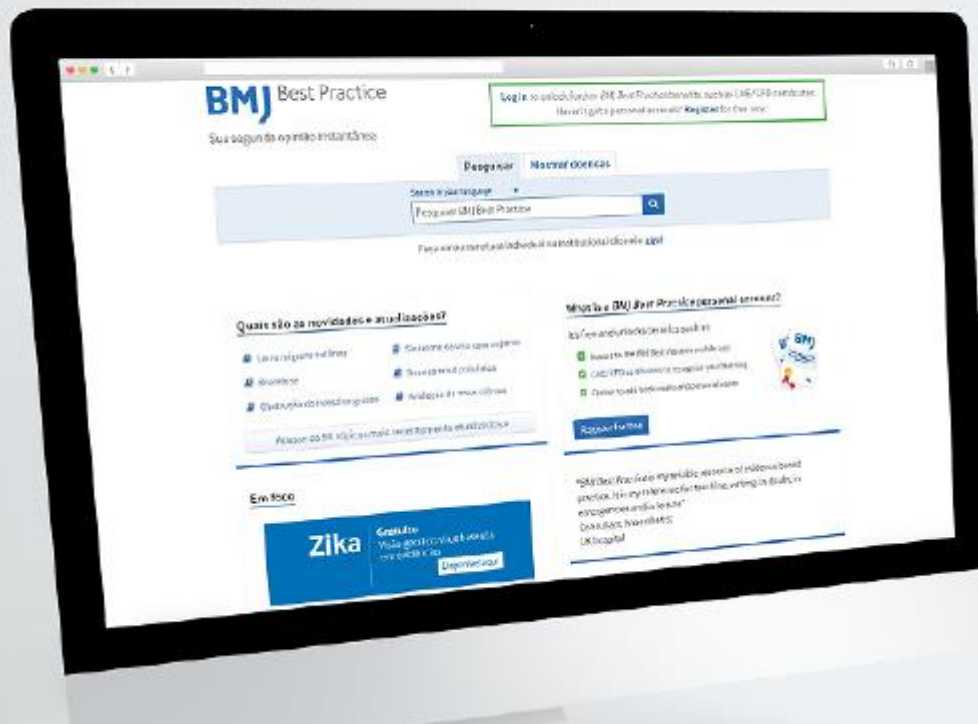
BMJ Best Practice

Sua segunda opinião instantânea

Login to unlock further BMJ Best Practice benefits, such as CME/CPD certificates. Haven't got a personal account? Register for free now

Pesquisar Mostrar doenças

Search in your language

Pesquisar BMJ Best Practice

Faça o download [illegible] app!

Quais são as novidades e atualizações?

Leia o relatório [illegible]

Bronquite

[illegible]

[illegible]

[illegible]

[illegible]

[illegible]

What is a BMJ Best Practice personal account?

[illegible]

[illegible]

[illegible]

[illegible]

Register for free

"BMJ Best Practice is a reliable, resource of evidence based practice. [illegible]"

Consultant, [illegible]

UK hospital

Em foco

Zika

Gratuito

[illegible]

Disponível aqui